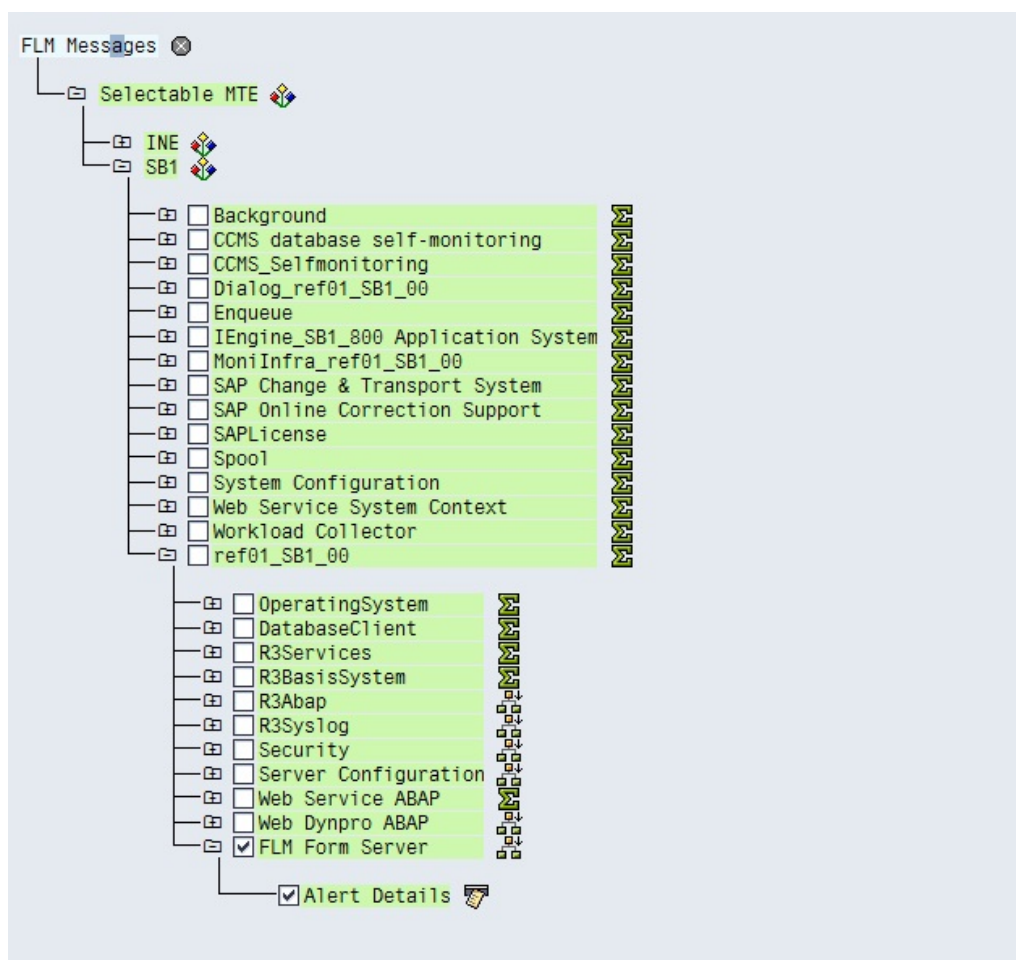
FLM Messages

Selectable MTE

INE
SB1

Background
CCMS database self-monitoring
CCMS_Selfmonitoring
Dialog_ref01_SB1_00
Enqueue
IEngine_SB1_800 Application System
MoniInfra_ref01_SB1_00
SAP Change & Transport System
SAP Online Correction Support
SAPLicense
Spool
System Configuration
Web Service System Context
Workload Collector
ref01_SB1_00

OperatingSystem
DatabaseClient
R3Services
R3BasisSystem
R3Abap
R3Syslog
Security
Server Configuration
Web Service ABAP
Web Dynpro ABAP
FLM Form Server

Alert Details